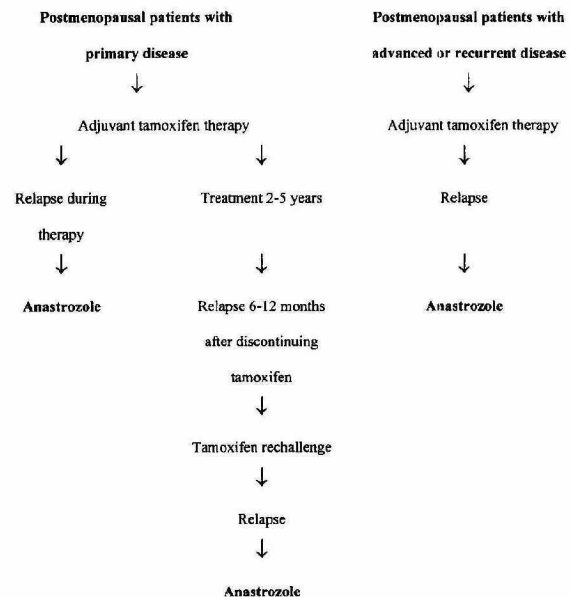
Postmenopausal patients with primary disease

Adjuvant tamoxifen therapy

Relapse during therapy

Anastrozole

Treatment 2-5 years

Relapse 6-12 months after discontinuing tamoxifen

Tamoxifen rechallenge

Relapse

Anastrozole

Postmenopausal patients with advanced or recurrent disease

Adjuvant tamoxifen therapy

Relapse

Anastrozole